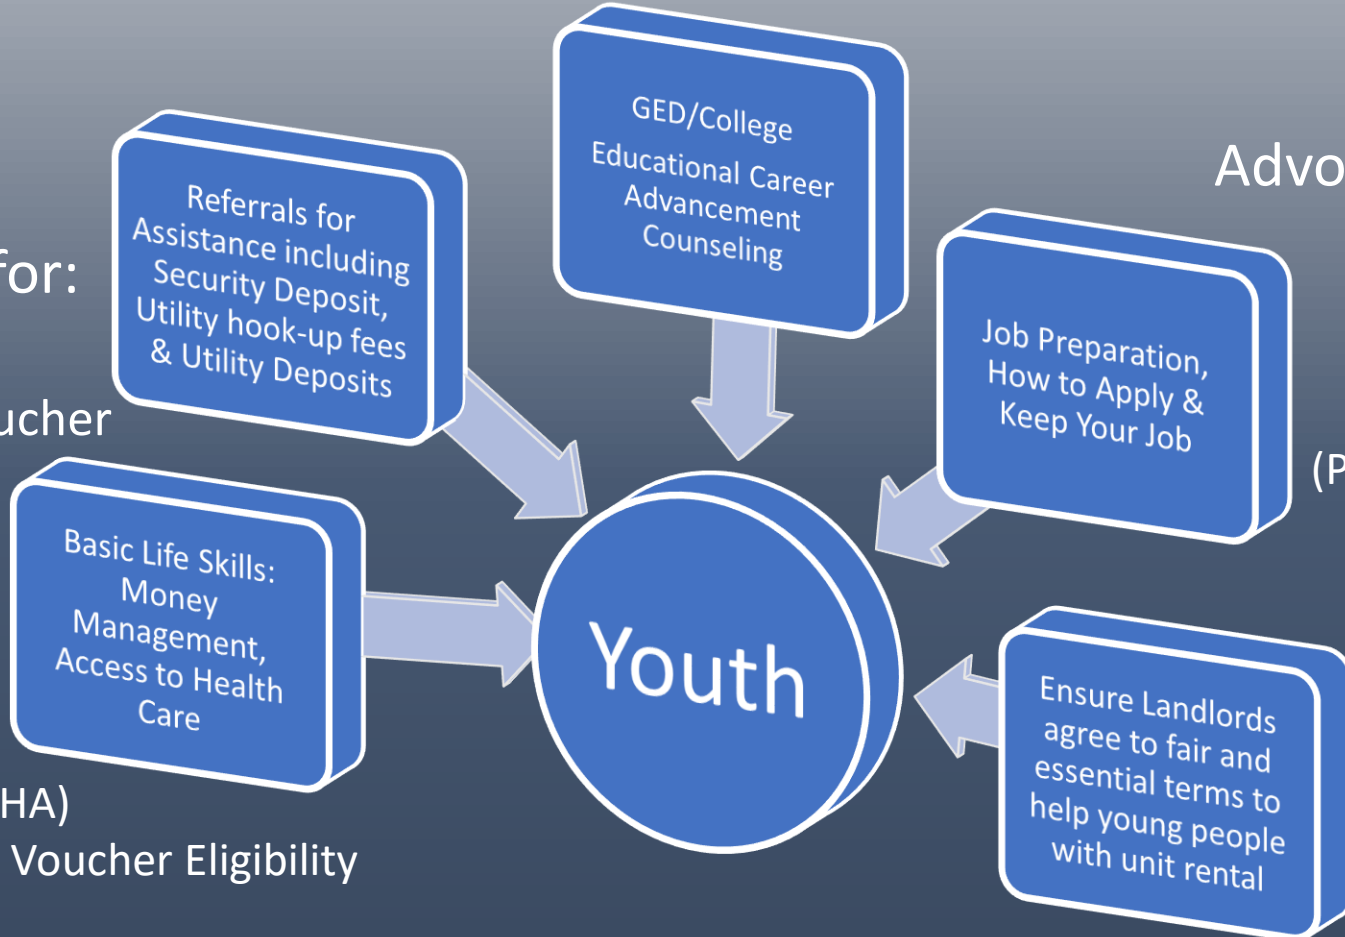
for:

ucher

HA)

Voucher Eligibility

Advo

(P

Referrals for Assistance including Security Deposit, Utility hook-up fees & Utility Deposits

GED/College Educational Career Advancement Counseling

Job Preparation, How to Apply & Keep Your Job

Basic Life Skills: Money Management, Access to Health Care

Youth

Ensure Landlords agree to fair and essential terms to help young people with unit rental